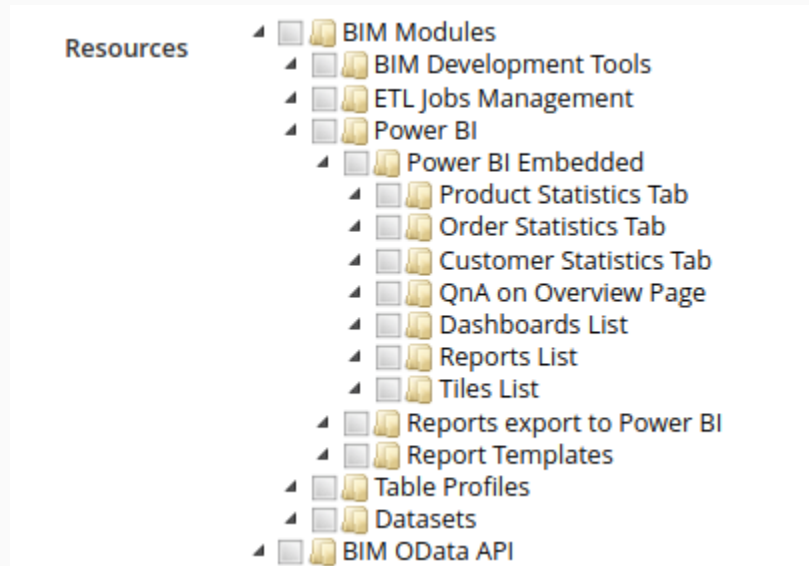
Resources

BIM Modules
BIM Development Tools
ETL Jobs Management
Power BI
Power BI Embedded
Product Statistics Tab
Order Statistics Tab
Customer Statistics Tab
QnA on Overview Page
Dashboards List
Reports List
Tiles List
Reports export to Power BI
Report Templates
Table Profiles
Datasets
BIM OData API